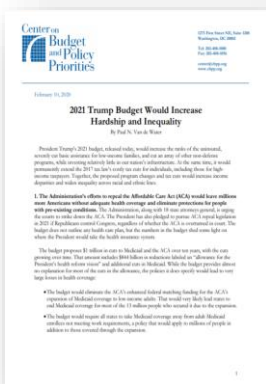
Center on Budget and Policy Priorities

1275 First Street NE, Suite 1200
Washington, DC 20002

Tel: 202-408-1080
Fax: 202-408-1056

center@cbpp.org
www.cbpp.org

February 10, 2020

2021 Trump Budget Would Increase Hardship and Inequality

By Paul N. Van de Water

President Trump's 2021 budget, released today, would increase the ranks of the uninsured, severely cut basic assistance for low-income families, and cut an array of other non-defense programs, while investing relatively little in our nation's infrastructure. At the same time, it would permanently extend the 2017 tax law's costly tax cuts for individuals, including those for high-income taxpayers. Together, the proposed program changes and tax cuts would increase income disparities and widen inequality across racial and ethnic lines.

1. The Administration's efforts to repeal the Affordable Care Act (ACA) would leave millions more Americans without adequate health coverage and eliminate protections for people with pre-existing conditions. The Administration, along with 18 state attorneys general, is urging the courts to strike down the ACA. The President has also pledged to pursue ACA repeal legislation in 2021 if Republicans control Congress, regardless of whether the ACA is overturned in court. The budget does not outline any health care plan, but the numbers in the budget shed some light on where the President would take the health insurance system.

The budget proposes $1 trillion in cuts to Medicaid and the ACA over ten years, with the cuts growing over time. That amount includes $844 billion in reductions labeled an "allowance for the President's health reform vision" and additional cuts to Medicaid. While the budget provides almost no explanation for most of the cuts or the allowance, the policies it does specify would lead to very large losses in health coverage:

The budget would eliminate the ACA's enhanced federal matching funding for the ACA's expansion of Medicaid coverage to low-income adults. That would very likely lead states to end Medicaid coverage for most of the 15 million people who secured it due to the expansion.

The budget would require all states to take Medicaid coverage away from adult Medicaid enrollees not meeting work requirements, a policy that would apply to millions of people in addition to those covered through the expansion.